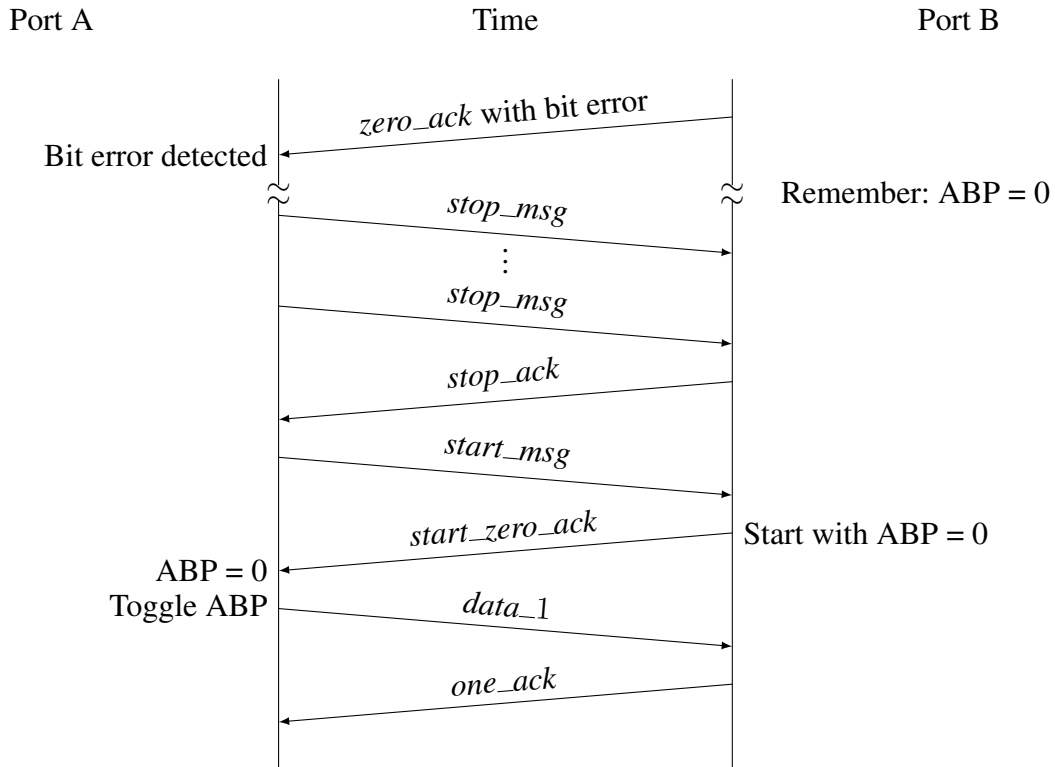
Port A

Time

Port B

zero_ack with bit error

Bit error detected

Remember: ABP = 0

stop_msg

⋮

stop_msg

stop_ack

start_msg

start_zero_ack

Start with ABP = 0

ABP = 0

Toggle ABP

data_1

one_ack